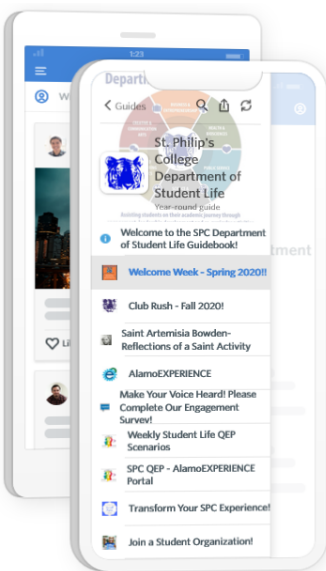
1:23

W

Li

Departm

Guides

St. Philip's College Department of Student Life

Year-round guide

Building students on their academic journey through

Welcome to the SPC Department of Student Life Guidebook!

Welcome Week - Spring 2020!!

Club Rush - Fall 2020!

Saint Artemisia Bowden- Reflections of a Saint Activity

AlamoEXPERIENCE

Make Your Voice Heard! Please Complete Our Engagement Survey!

Weekly Student Life QEP Scenarios

SPC QEP - AlamoEXPERIENCE Portal

Transform Your SPC Experience!

Join a Student Organization!

rtment